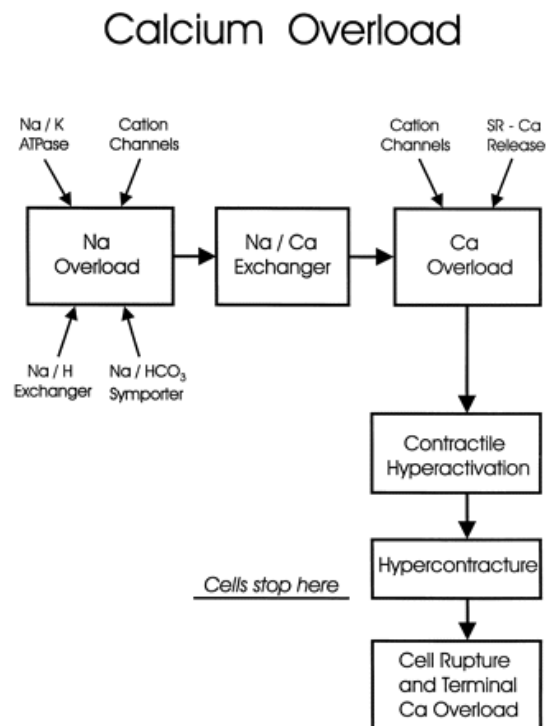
Calcium Overload

Na / K ATPase

Cation Channels

Na Overload

Na / H Exchanger

Na / $HCO_3$ Symporter

Na / Ca Exchanger

Cation Channels

SR - Ca Release

Ca Overload

Contractile Hyperactivation

Hypercontracture

Cells stop here

Cell Rupture and Terminal Ca Overload